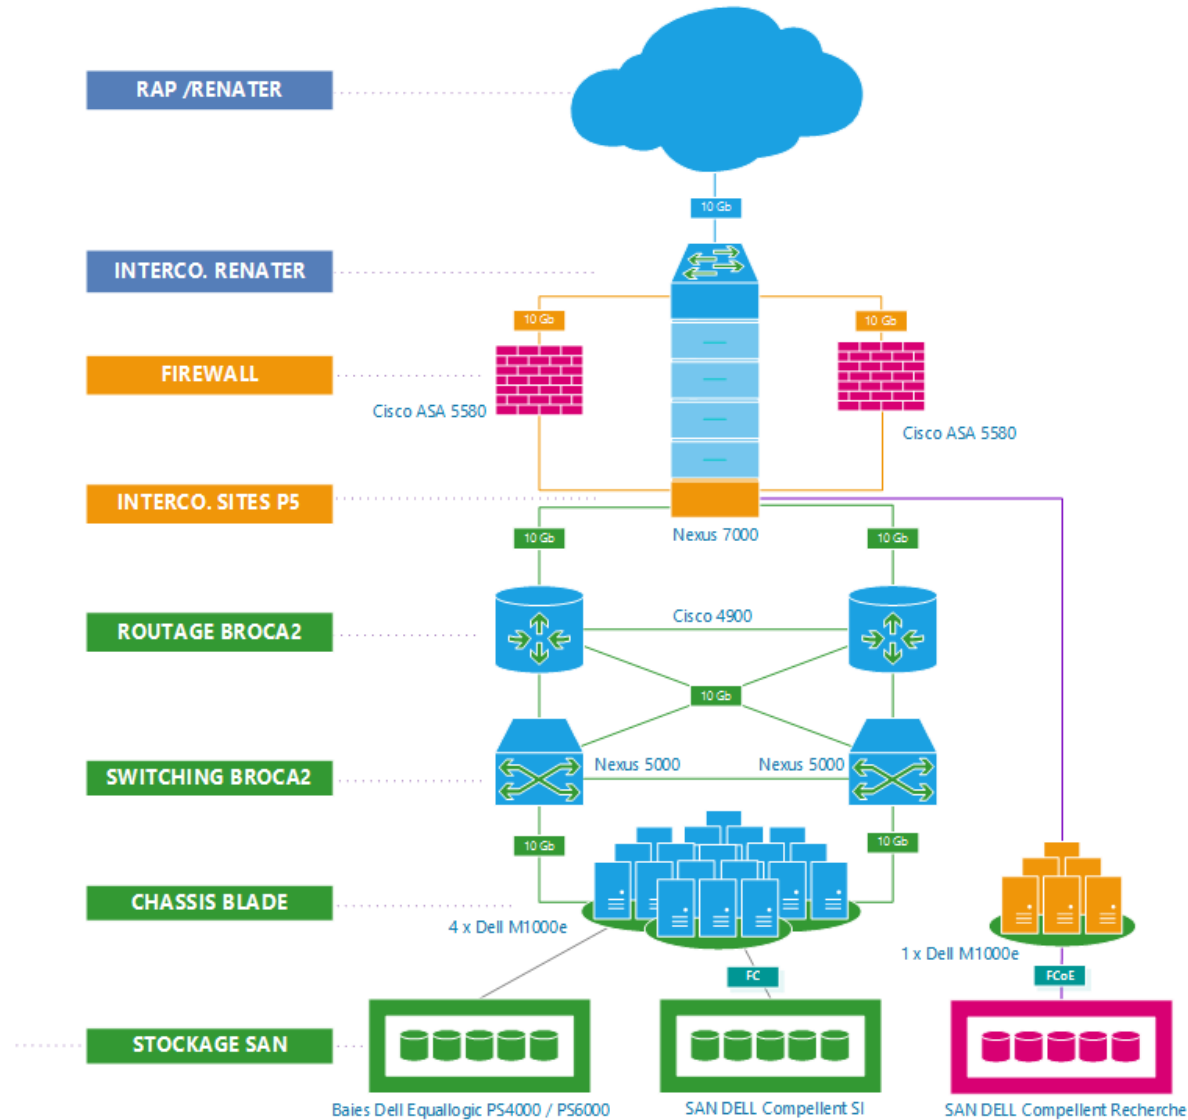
RAP /RENATER

10 Gb

INTERCO. RENATER

10 Gb

10 Gb

FIREWALL

Cisco ASA 5580

Cisco ASA 5580

INTERCO. SITES P5

Nexus 7000

10 Gb

10 Gb

ROUTAGE BROCA2

Cisco 4900

10 Gb

SWITCHING BROCA2

Nexus 5000

Nexus 5000

10 Gb

10 Gb

CHASSIS BLADE

4 x Dell M1000e

1 x Dell M1000e

FC

FCoE

STOCKAGE SAN

Baies Dell Equallogic PS4000 / PS6000

SAN DELL Compellent SI

SAN DELL Compellent Recherche